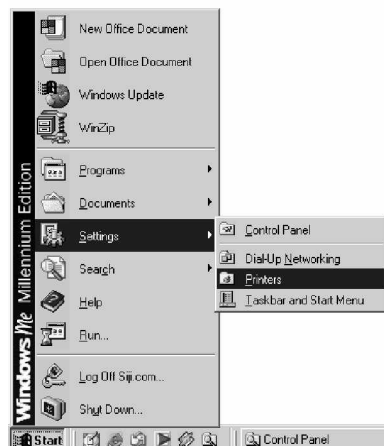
New Office Document
Open Office Document
Windows Update
WinZip
Programs
Documents
Settings
Search
Help
Run...
Log Off Siji.com...
Shut Down...

Windows Me Millennium Edition

Control Panel
Dial-Up Networking
Printers
Taskbar and Start Menu

Start
Control Panel